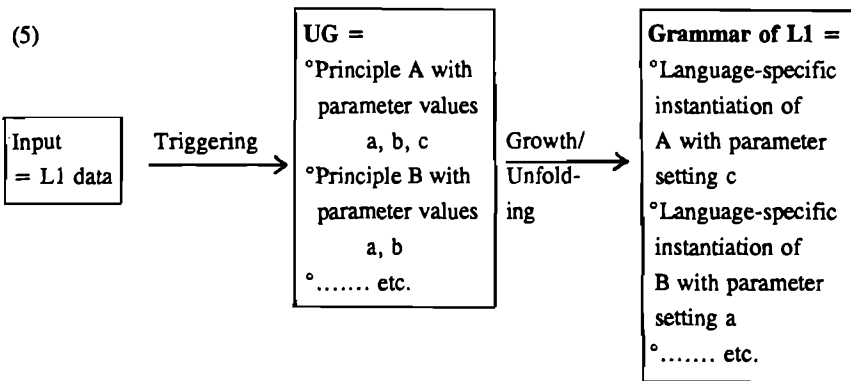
(5)

Input = L1 data

Triggering

UG =
°Principle A with parameter values a, b, c
°Principle B with parameter values a, b
°....... etc.

Growth/ Unfolding

Grammar of L1 =
°Language-specific instantiation of A with parameter setting c
°Language-specific instantiation of B with parameter setting a
°....... etc.